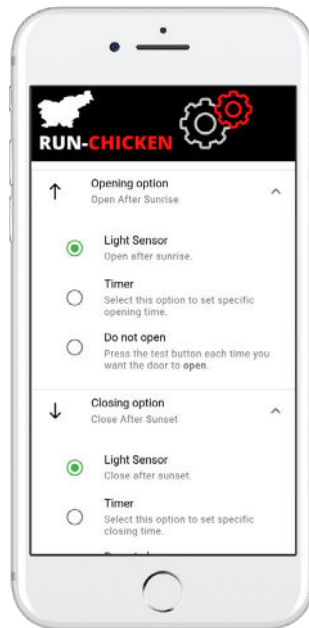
RUN-CHICKEN

↑ Opening option
Open After Sunrise

Light Sensor
Open after sunrise.

Timer
Select this option to set specific opening time.

Do not open
Press the test button each time you want the door to **open**.

↓ Closing option
Close After Sunset

Light Sensor
Close after sunset.

Timer
Select this option to set specific closing time.

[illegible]